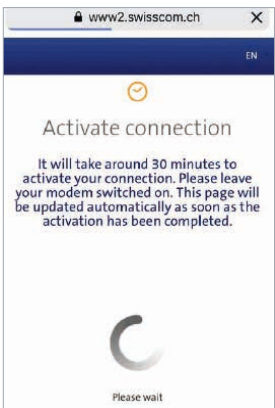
www2.swisscom.ch ×

EN

Activate connection

It will take around 30 minutes to activate your connection. Please leave your modem switched on. This page will be updated automatically as soon as the activation has been completed.

Please wait